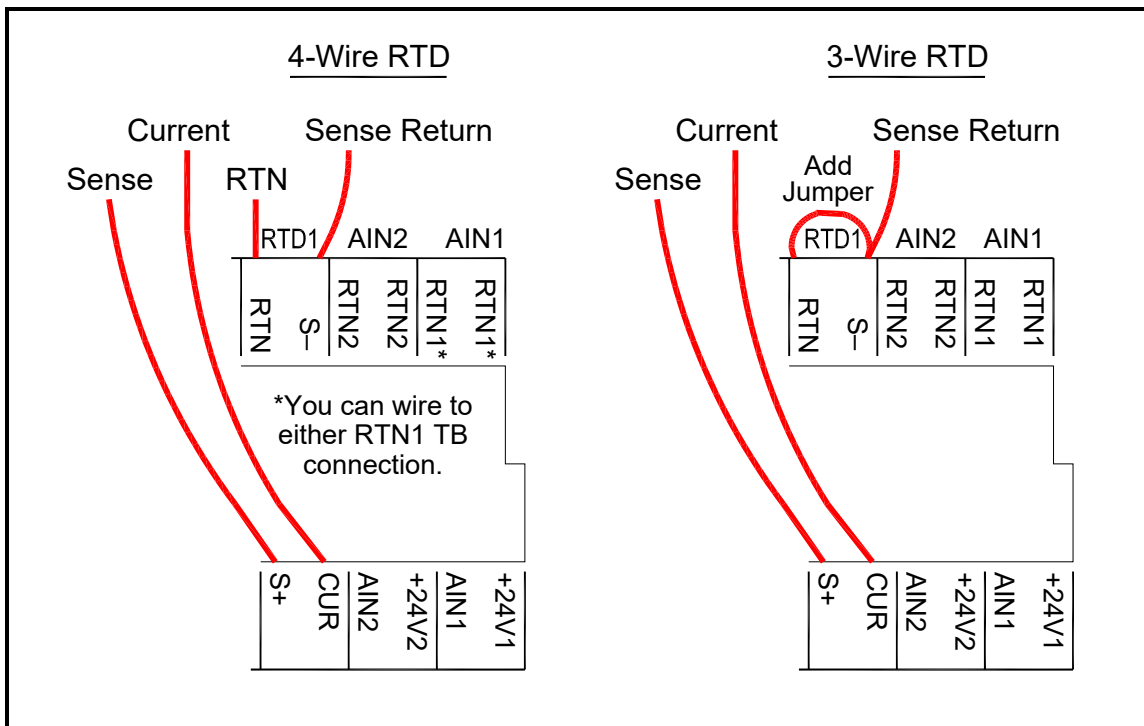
4-Wire RTD

Current
Sense Return
Sense
RTN

RTD1 AIN2 AIN1
RTN S– RTN2 RTN2 RTN1* RTN1*

*You can wire to either RTN1 TB connection.

S+ CUR AIN2 +24V2 AIN1 +24V1

3-Wire RTD

Current
Sense Return
Sense
Add Jumper

RTD1 AIN2 AIN1
RTN S– RTN2 RTN2 RTN1 RTN1

S+ CUR AIN2 +24V2 AIN1 +24V1